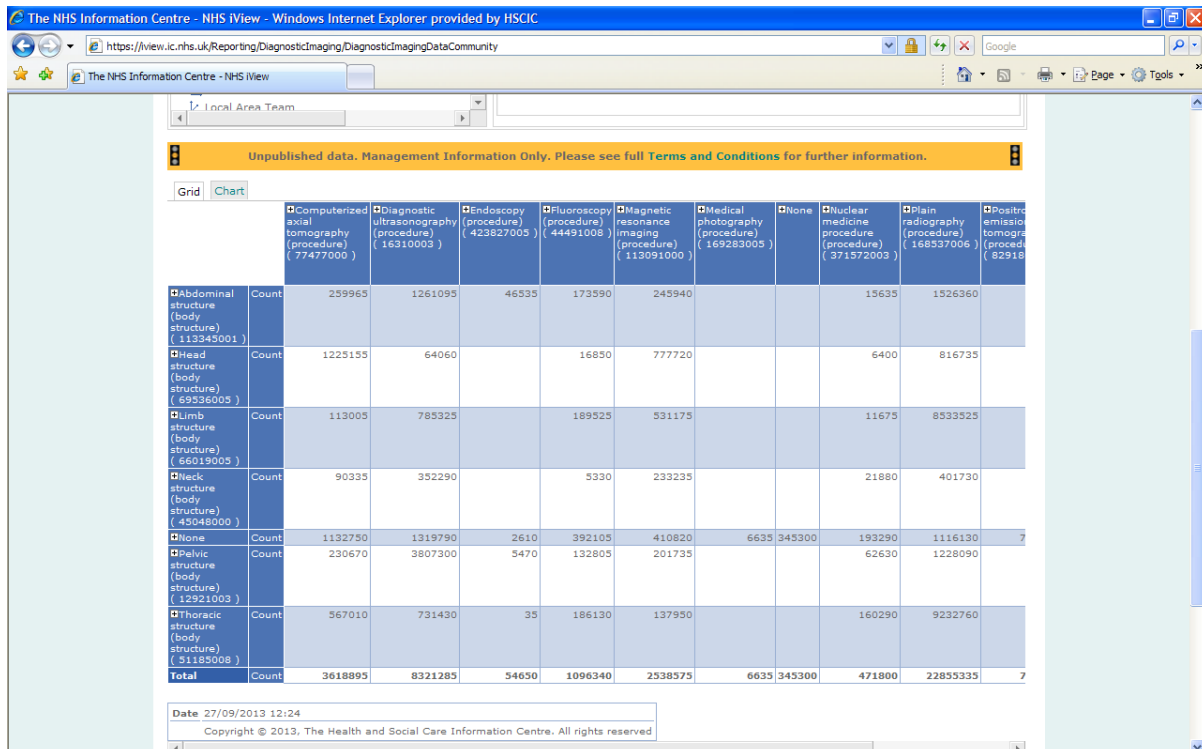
The NHS Information Centre - NHS iView - Windows Internet Explorer provided by HSCIC

https://iview.ic.nhs.uk/Reporting/DiagnosticImaging/DiagnosticImagingDataCommunity

Google

The NHS Information Centre - NHS iView

Page ▾ Tools ▾

Local Area Team

Unpublished data. Management Information Only. Please see full Terms and Conditions for further information.

Grid Chart

| | | Computerized axial tomography (procedure) ( 77477000 ) | Diagnostic ultrasonography (procedure) ( 16310003 ) | Endoscopy (procedure) ( 423827005 ) | Fluoroscopy ( 44491008 ) | Magnetic resonance imaging (procedure) ( 113091000 ) | Medical photography (procedure) ( 169283005 ) | None | Nuclear medicine procedure (procedure) ( 371572003 ) | Plain radiography (procedure) ( 168537006 ) | Positro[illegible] emissio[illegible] tomogra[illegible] (procedu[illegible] ( 82918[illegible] |
|---|---|---|---|---|---|---|---|---|---|---|---|
| Abdominal structure (body structure) ( 113345001 ) | Count | 259965 | 1261095 | 46535 | 173590 | 245940 | | | 15635 | 1526360 | |
| Head structure (body structure) ( 69536005 ) | Count | 1225155 | 64060 | | 16850 | 777720 | | | 6400 | 816735 | |
| Limb structure (body structure) ( 66019005 ) | Count | 113005 | 785325 | | 189525 | 531175 | | | 11675 | 8533525 | |
| Neck structure (body structure) ( 45048000 ) | Count | 90335 | 352290 | | 5330 | 233235 | | | 21880 | 401730 | |
| None | Count | 1132750 | 1319790 | 2610 | 392105 | 410820 | 6635 | 345300 | 193290 | 1116130 | 7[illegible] |
| Pelvic structure (body structure) ( 12921003 ) | Count | 230670 | 3807300 | 5470 | 132805 | 201735 | | | 62630 | 1228090 | |
| Thoracic structure (body structure) ( 51185008 ) | Count | 567010 | 731430 | 35 | 186130 | 137950 | | | 160290 | 9232760 | |
| Total | Count | 3618895 | 8321285 | 54650 | 1096340 | 2538575 | 6635 | 345300 | 471800 | 22855335 | 7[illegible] |

Date 27/09/2013 12:24
Copyright © 2013, The Health and Social Care Information Centre. All rights reserved